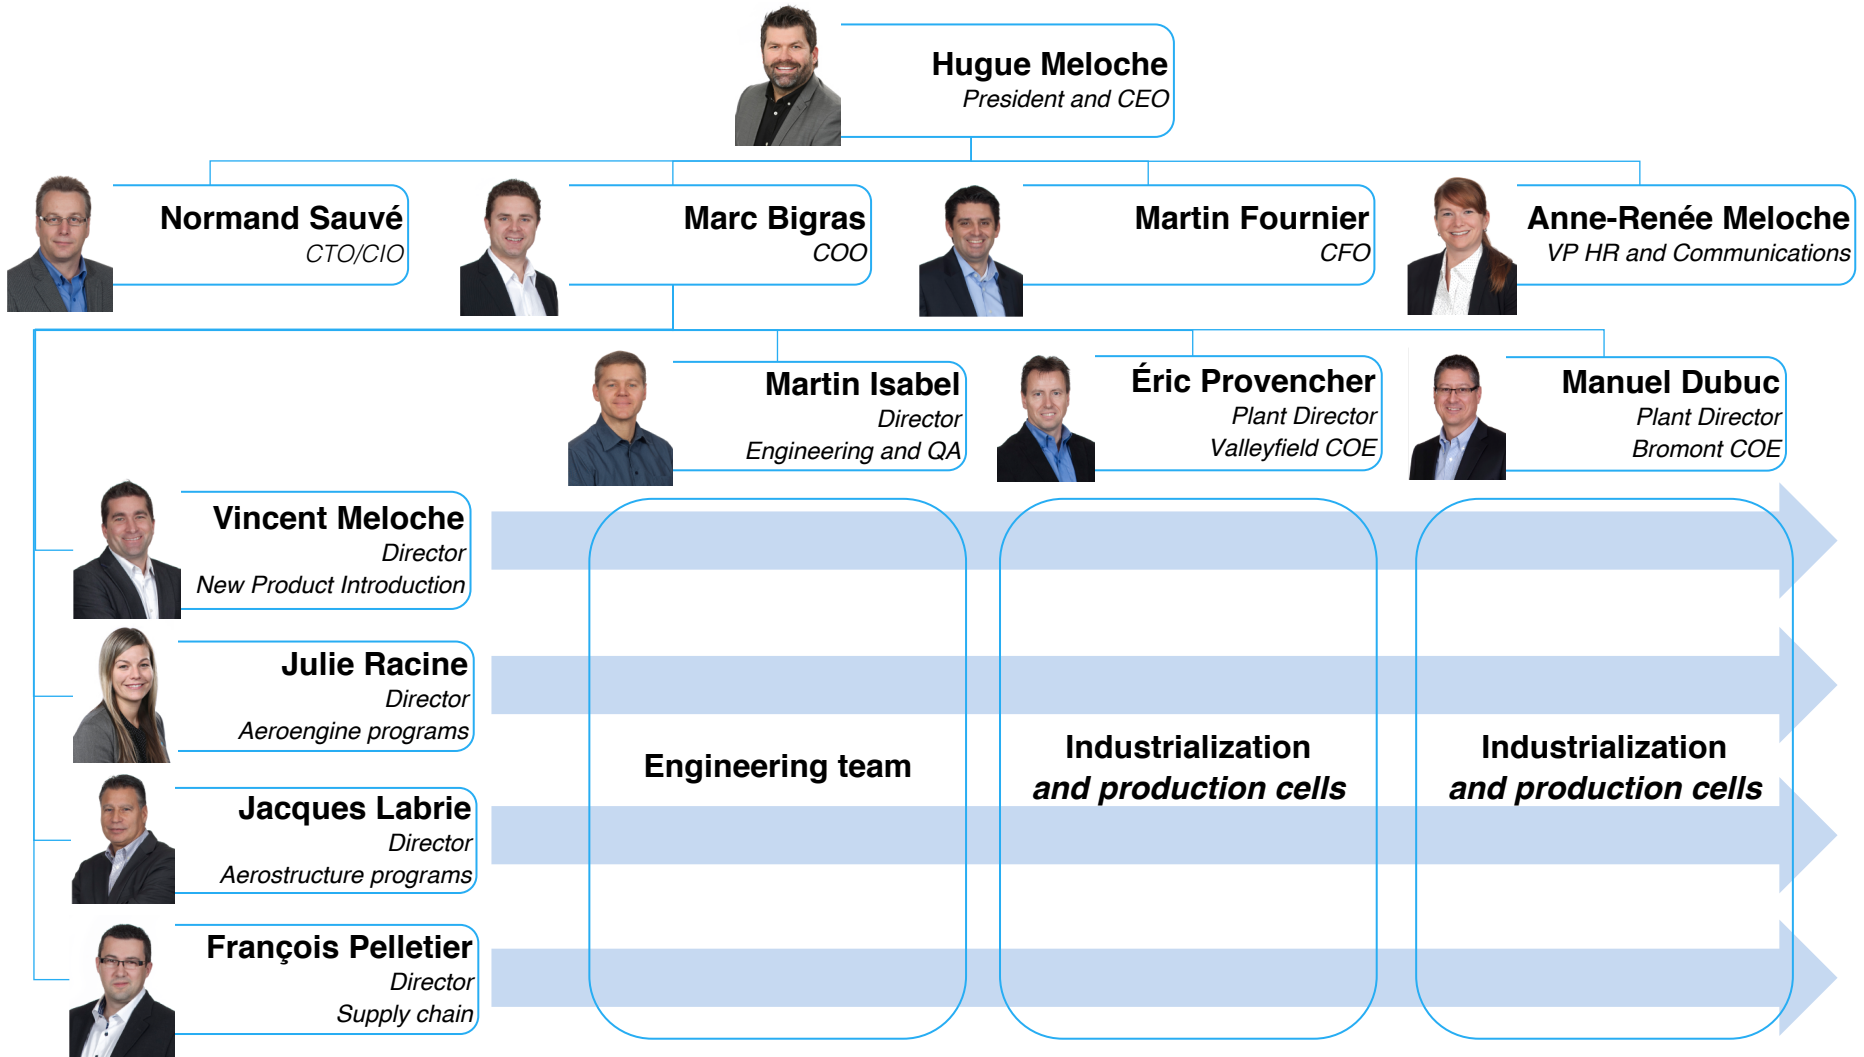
Hugue Meloche
President and CEO

Normand Sauvé
CTO/CIO

Marc Bigras
COO

Martin Fournier
CFO

Anne-Renée Meloche
VP HR and Communications

Martin Isabel
Director
Engineering and QA

Éric Provencher
Plant Director
Valleyfield COE

Manuel Dubuc
Plant Director
Bromont COE

Vincent Meloche
Director
New Product Introduction

Julie Racine
Director
Aeroengine programs

Jacques Labrie
Director
Aerostructure programs

François Pelletier
Director
Supply chain

Engineering team

Industrialization
and production cells

Industrialization
and production cells